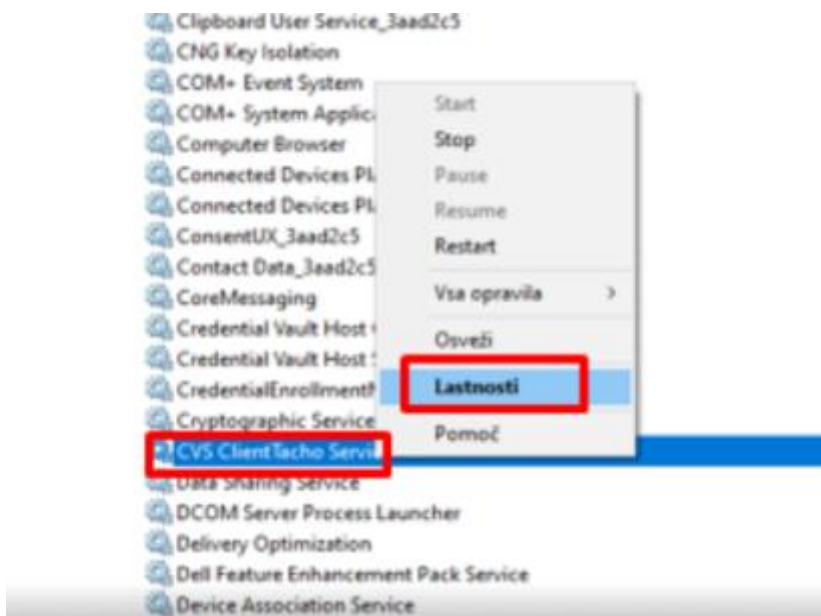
Clipboard User Service_3aad2c5
CNG Key Isolation
COM+ Event System
COM+ System Applic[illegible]
Computer Browser
Connected Devices Pl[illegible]
Connected Devices Pl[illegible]
ConsentUX_3aad2c5
Contact Data_3aad2c5
CoreMessaging
Credential Vault Host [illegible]
Credential Vault Host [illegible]
CredentialEnrollment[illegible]
Cryptographic Service
CVS ClientTacho Servi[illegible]
Data Sharing Service
DCOM Server Process Launcher
Delivery Optimization
Dell Feature Enhancement Pack Service
Device Association Service

Start
Stop
Pause
Resume
Restart
Vsa opravila >
Osveži
Lastnosti
Pomoč